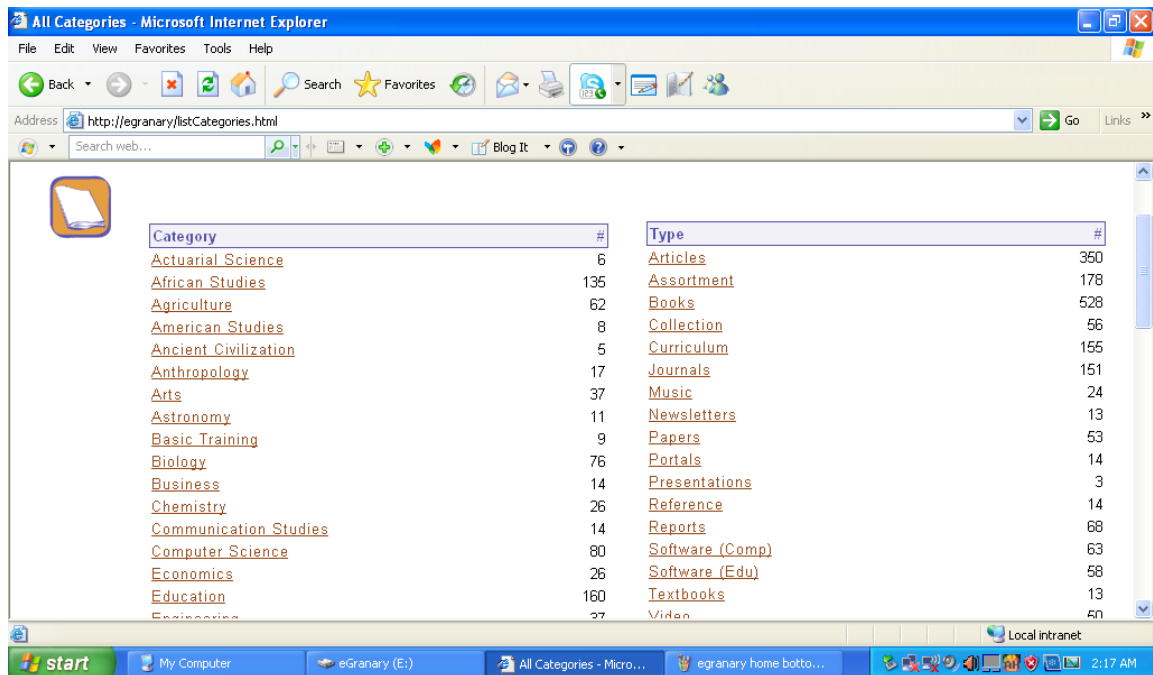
All Categories - Microsoft Internet Explorer

File Edit View Favorites Tools Help

Back Search Favorites

Address http://egranary/listCategories.html Go Links

Search web... Blog It

| Category | # |
|---|---|
| Actuarial Science | 6 |
| African Studies | 135 |
| Agriculture | 62 |
| American Studies | 8 |
| Ancient Civilization | 5 |
| Anthropology | 17 |
| Arts | 37 |
| Astronomy | 11 |
| Basic Training | 9 |
| Biology | 76 |
| Business | 14 |
| Chemistry | 26 |
| Communication Studies | 14 |
| Computer Science | 80 |
| Economics | 26 |
| Education | 160 |
| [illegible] | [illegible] |

| Type | # |
|---|---|
| Articles | 350 |
| Assortment | 178 |
| Books | 528 |
| Collection | 56 |
| Curriculum | 155 |
| Journals | 151 |
| Music | 24 |
| Newsletters | 13 |
| Papers | 53 |
| Portals | 14 |
| Presentations | 3 |
| Reference | 14 |
| Reports | 68 |
| Software (Comp) | 63 |
| Software (Edu) | 58 |
| Textbooks | 13 |
| Video | 50 |

Local intranet

start My Computer eGranary (E:) All Categories - Micro... egranary home botto... 2:17 AM